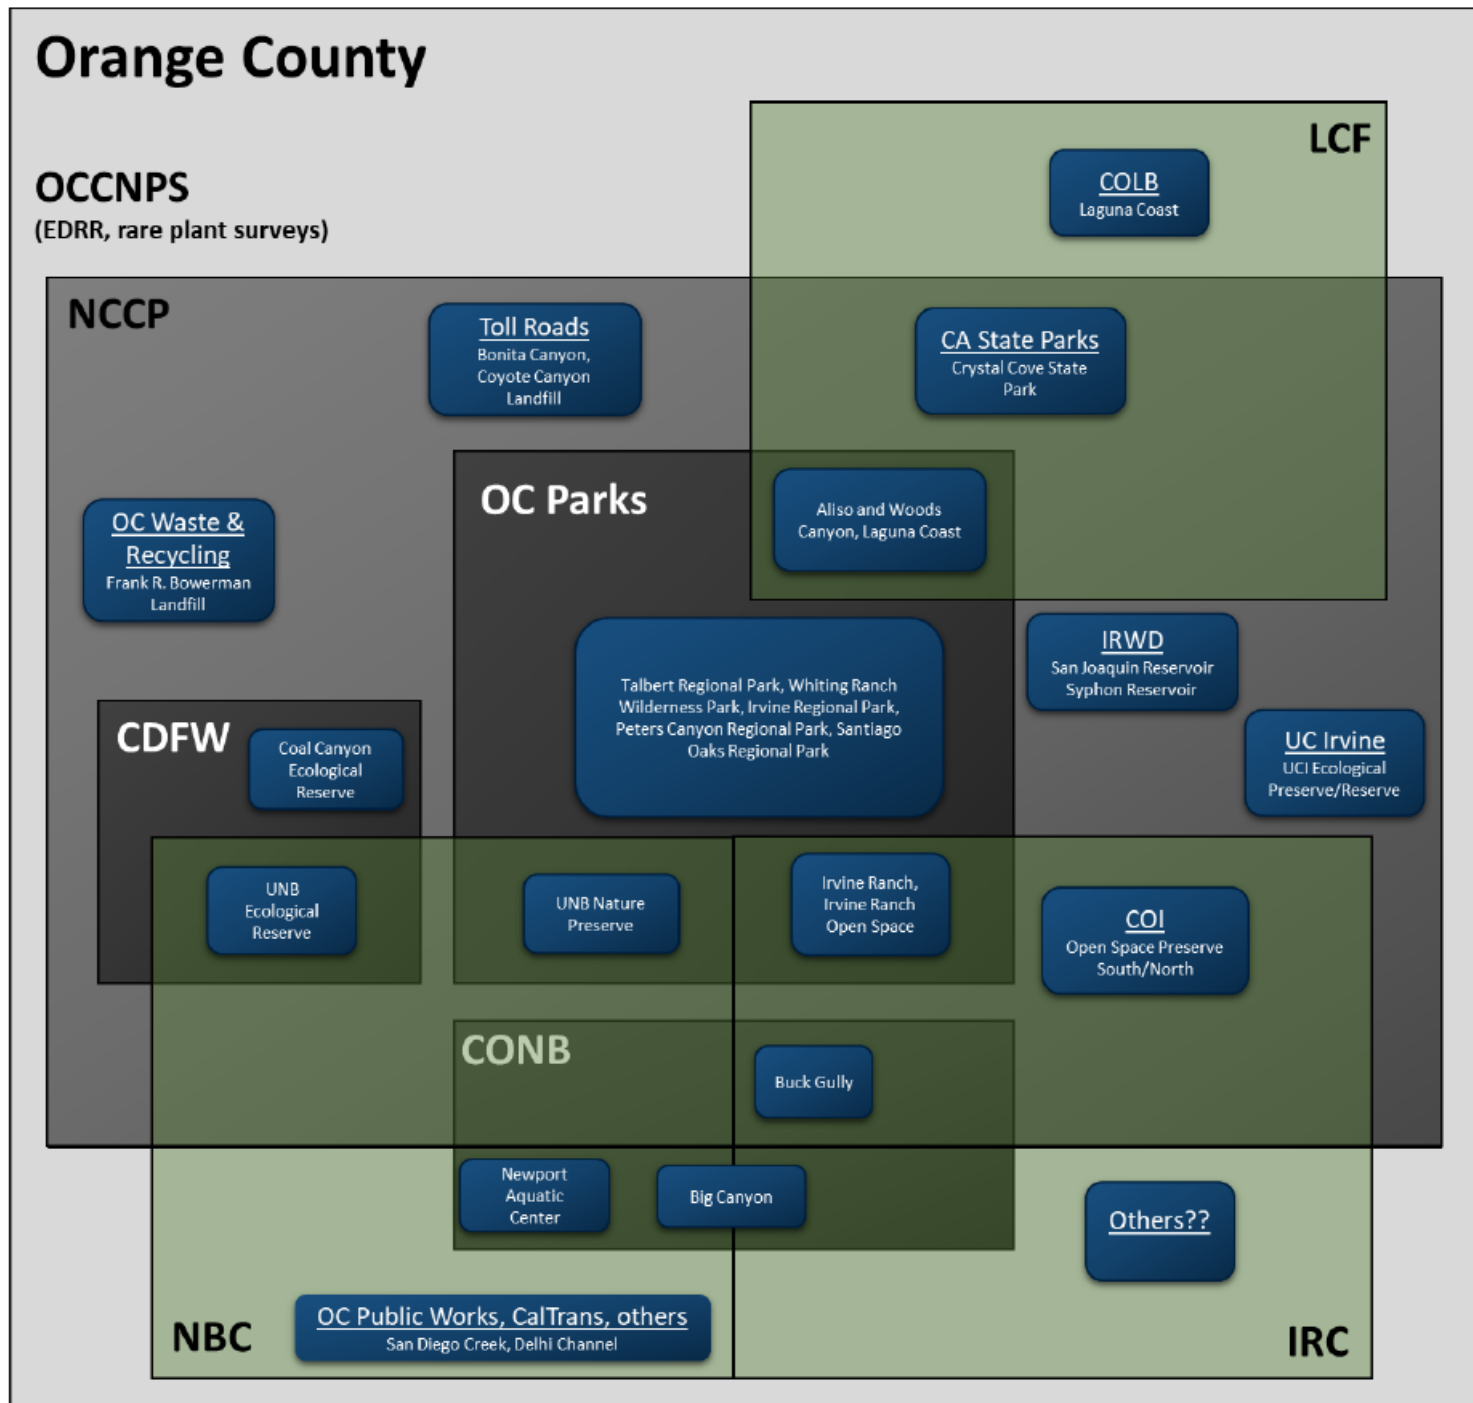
Orange County

OCCNPS
(EDRR, rare plant surveys)

LCF

COLB
Laguna Coast

NCCP

Toll Roads
Bonita Canyon, Coyote Canyon Landfill

CA State Parks
Crystal Cove State Park

OC Parks

Aliso and Woods Canyon, Laguna Coast

OC Waste & Recycling
Frank R. Bowerman Landfill

Talbert Regional Park, Whiting Ranch Wilderness Park, Irvine Regional Park, Peters Canyon Regional Park, Santiago Oaks Regional Park

IRWD
San Joaquin Reservoir Syphon Reservoir

UC Irvine
UCI Ecological Preserve/Reserve

CDFW

Coal Canyon Ecological Reserve

UNB Ecological Reserve

UNB Nature Preserve

Irvine Ranch, Irvine Ranch Open Space

COI
Open Space Preserve South/North

CONB

Buck Gully

Newport Aquatic Center

Big Canyon

Others??

OC Public Works, CalTrans, others
San Diego Creek, Delhi Channel

NBC

IRC